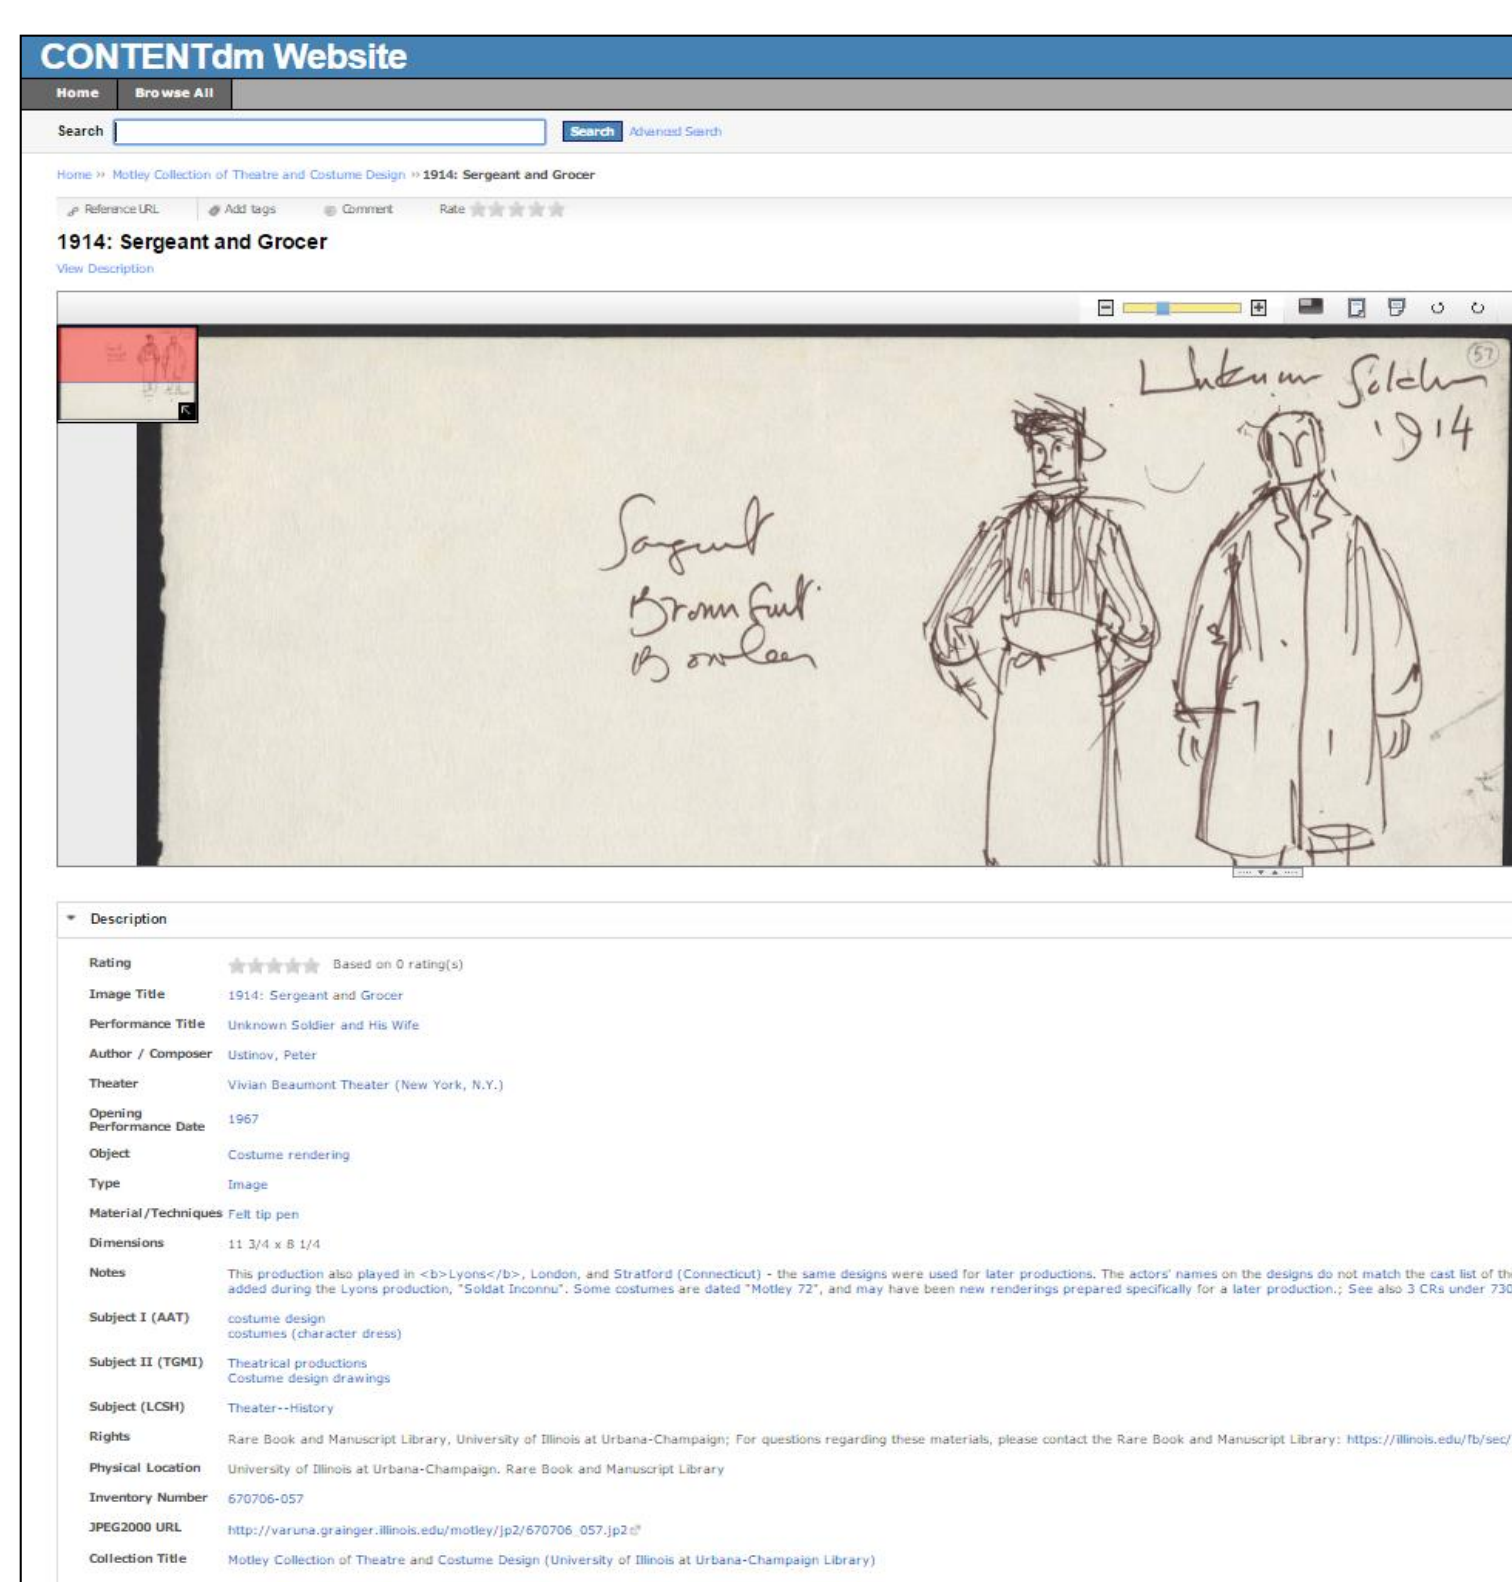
CONTENTdm Website

Home | Browse All

Search [Search] Advanced Search

Home » Motley Collection of Theatre and Costume Design » 1914: Sergeant and Grocer

Reference URL | Add tags | Comment | Rate

1914: Sergeant and Grocer

View Description

Unknown Soldier 1914

57

Sergeant
Brown Suit
Bowler

Description

| | |
|---|---|
| Rating | Based on 0 rating(s) |
| Image Title | 1914: Sergeant and Grocer |
| Performance Title | Unknown Soldier and His Wife |
| Author / Composer | Ustinov, Peter |
| Theater | Vivian Beaumont Theater (New York, N.Y.) |
| Opening Performance Date | 1967 |
| Object | Costume rendering |
| Type | Image |
| Material/Techniques | Felt tip pen |
| Dimensions | 11 3/4 x 8 1/4 |
| Notes | This production also played in <b>Lyons</b>, London, and Stratford (Connecticut) - the same designs were used for later productions. The actors' names on the designs do not match the cast list of th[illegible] added during the Lyons production, "Soldat Inconnu". Some costumes are dated "Motley 72", and may have been new renderings prepared specifically for a later production.; See also 3 CRs under 730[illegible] |
| Subject I (AAT) | costume design<br>costumes (character dress) |
| Subject II (TGMI) | Theatrical productions<br>Costume design drawings |
| Subject (LCSH) | Theater--History |
| Rights | Rare Book and Manuscript Library, University of Illinois at Urbana-Champaign; For questions regarding these materials, please contact the Rare Book and Manuscript Library: https://illinois.edu/fb/sec/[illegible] |
| Physical Location | University of Illinois at Urbana-Champaign. Rare Book and Manuscript Library |
| Inventory Number | 670706-057 |
| JPEG2000 URL | http://varuna.grainger.illinois.edu/motley/jp2/670706_057.jp2 |
| Collection Title | Motley Collection of Theatre and Costume Design (University of Illinois at Urbana-Champaign Library) |